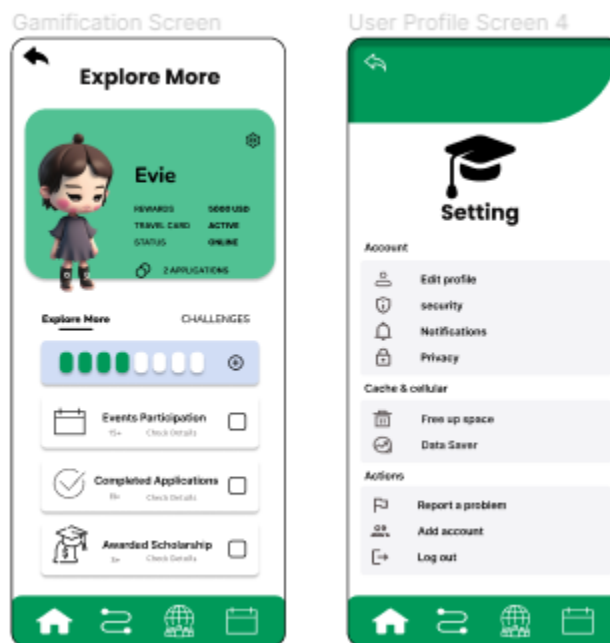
Gamification Screen

Explore More

Evie

REWARDS 5000 USD
TRAVEL CARD ACTIVE
STATUS ONLINE

2 APPLICATIONS

Explore More CHALLENGES

Events Participation
15+ Check Details

Completed Applications
8+ Check Details

Awarded Scholarship
3+ Check Details

User Profile Screen 4

Setting

Account

Edit profile
security
Notifications
Privacy

Cache & cellular

Free up space
Data Saver

Actions

Report a problem
Add account
Log out